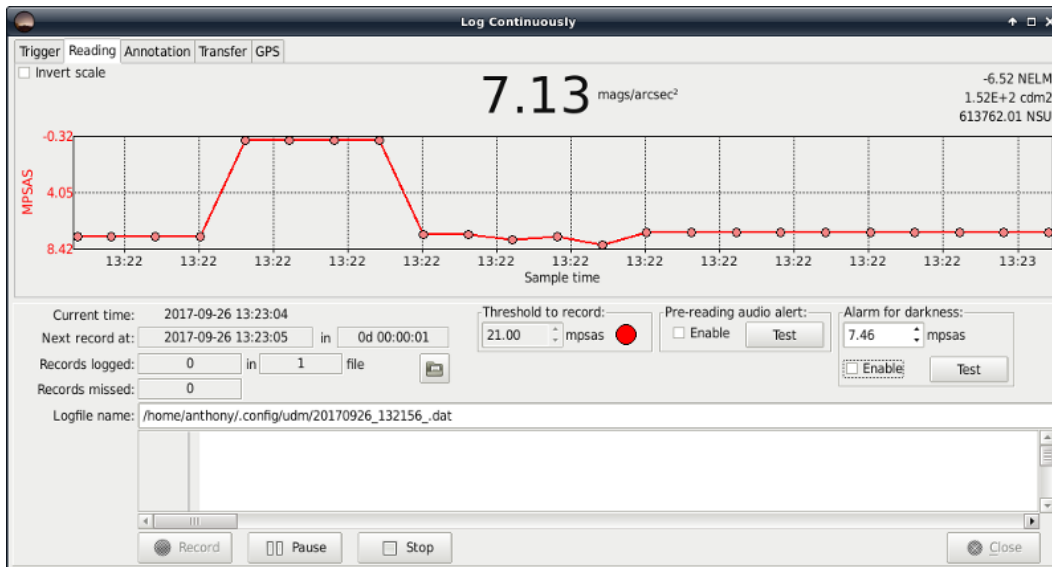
Log Continuously

Trigger | Reading | Annotation | Transfer | GPS

Invert scale

7.13 mags/arcsec²

-6.52 NELM
1.52E+2 cdm2
613762.01 NSU

-0.32
4.05
8.42
MPSAS

13:22 13:22 13:22 13:22 13:22 13:22 13:22 13:22 13:22 13:22 13:22 13:22 13:23
Sample time

Current time: 2017-09-26 13:23:04
Next record at: 2017-09-26 13:23:05 in 0d 00:00:01
Records logged: 0 in 1 file
Records missed: 0

Threshold to record:
21.00 mpsas

Pre-reading audio alert:
Enable Test

Alarm for darkness:
7.46 mpsas
Enable Test

Logfile name: /home/anthony/.config/udm/20170926_132156_.dat

Record Pause Stop Close